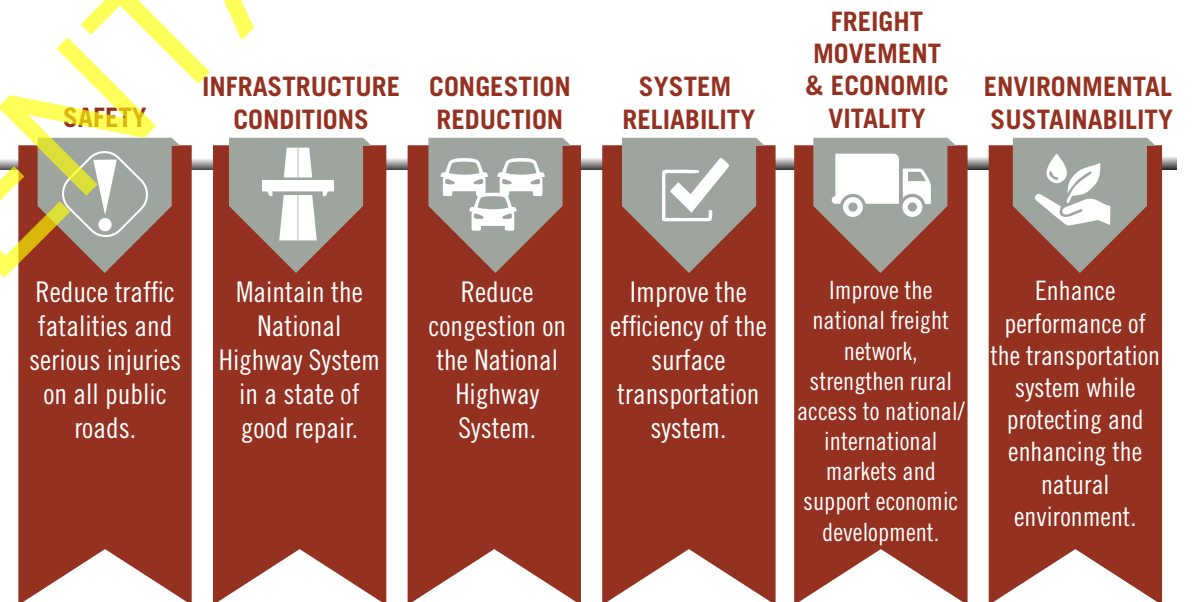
SAFETY

Reduce traffic fatalities and serious injuries on all public roads.

INFRASTRUCTURE CONDITIONS

Maintain the National Highway System in a state of good repair.

CONGESTION REDUCTION

Reduce congestion on the National Highway System.

SYSTEM RELIABILITY

Improve the efficiency of the surface transportation system.

FREIGHT MOVEMENT & ECONOMIC VITALITY

Improve the national freight network, strengthen rural access to national/ international markets and support economic development.

ENVIRONMENTAL SUSTAINABILITY

Enhance performance of the transportation system while protecting and enhancing the natural environment.